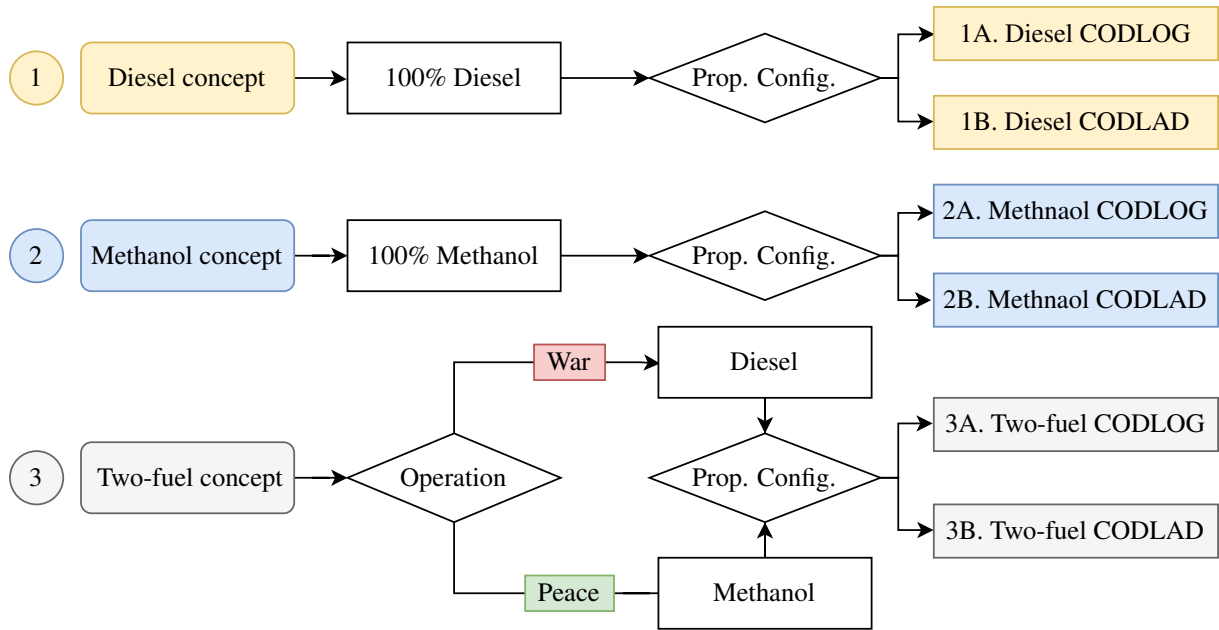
1
Diesel concept
100% Diesel
Prop. Config.
1A. Diesel CODLOG
1B. Diesel CODLAD

2
Methanol concept
100% Methanol
Prop. Config.
2A. Methnaol CODLOG
2B. Methnaol CODLAD

3
Two-fuel concept
Operation
War
Diesel
Peace
Methanol
Prop. Config.
3A. Two-fuel CODLOG
3B. Two-fuel CODLAD